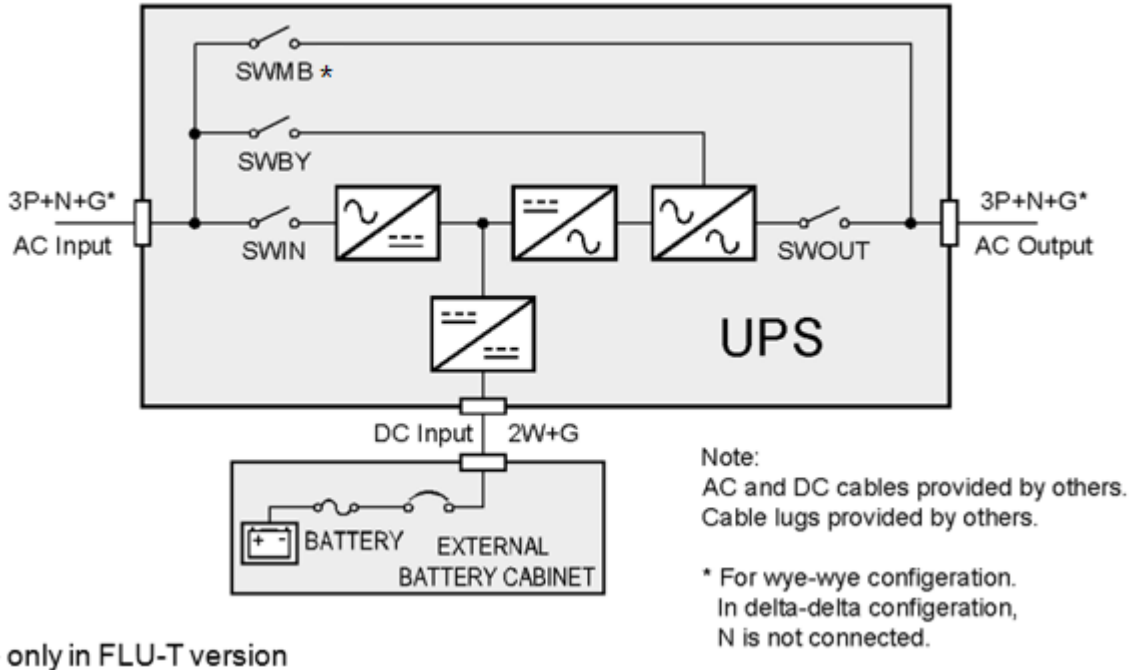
SWMB *

SWBY

3P+N+G*
AC Input

SWIN

SWOUT

3P+N+G*
AC Output

UPS

DC Input

2W+G

+ -

BATTERY

EXTERNAL
BATTERY CABINET

Note:
AC and DC cables provided by others.
Cable lugs provided by others.

* For wye-wye configeration.
In delta-delta configeration,
N is not connected.

only in FLU-T version